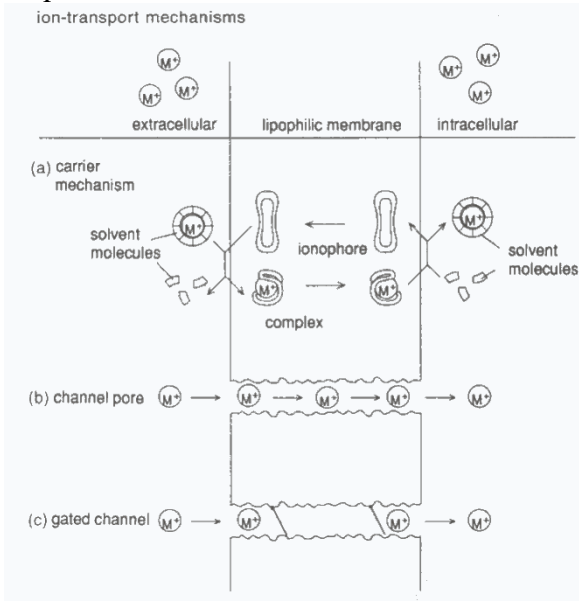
ion-transport mechanisms

$M^+$ $M^+$ $M^+$

extracellular

lipophilic membrane

intracellular

$M^+$ $M^+$ $M^+$

(a) carrier mechanism

$M^+$

solvent molecules

ionophore

$M^+$

complex

$M^+$

$M^+$

solvent molecules

(b) channel pore $M^+$ $M^+$ $M^+$ $M^+$ $M^+$

(c) gated channel $M^+$ $M^+$ $M^+$ $M^+$